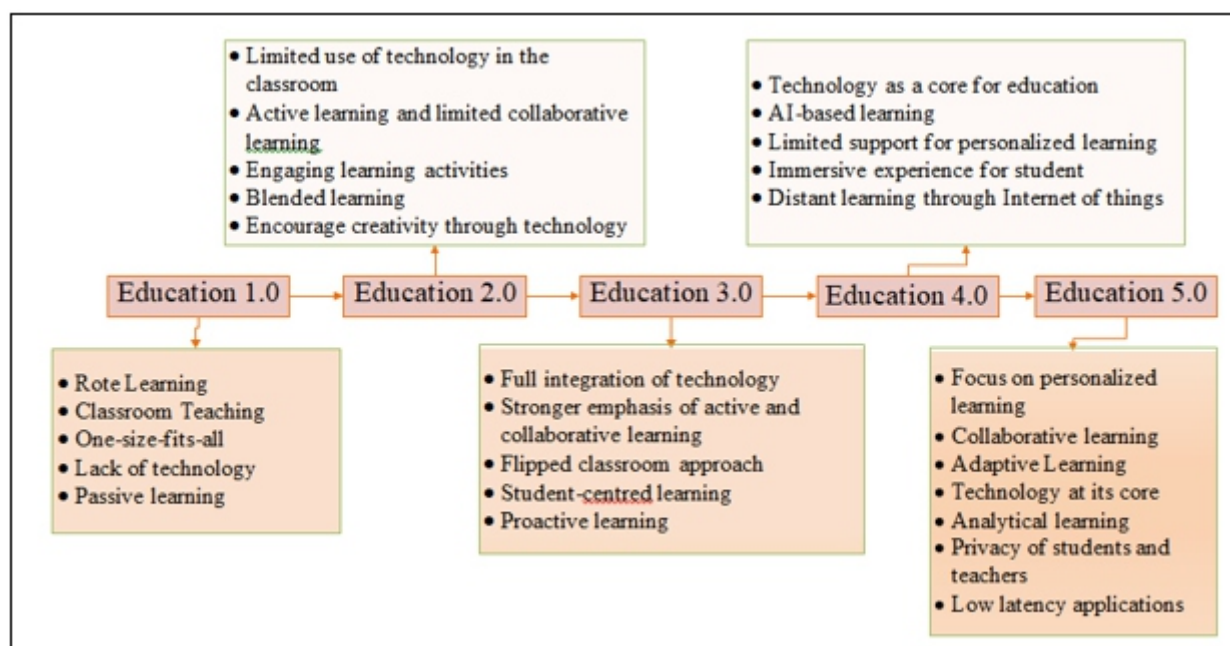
- Limited use of technology in the classroom
- Active learning and limited collaborative learning
- Engaging learning activities
- Blended learning
- Encourage creativity through technology

- Technology as a core for education
- AI-based learning
- Limited support for personalized learning
- Immersive experience for student
- Distant learning through Internet of things

Education 1.0

Education 2.0

Education 3.0

Education 4.0

Education 5.0

- Rote Learning
- Classroom Teaching
- One-size-fits-all
- Lack of technology
- Passive learning

- Full integration of technology
- Stronger emphasis of active and collaborative learning
- Flipped classroom approach
- Student-centred learning
- Proactive learning

- Focus on personalized learning
- Collaborative learning
- Adaptive Learning
- Technology at its core
- Analytical learning
- Privacy of students and teachers
- Low latency applications